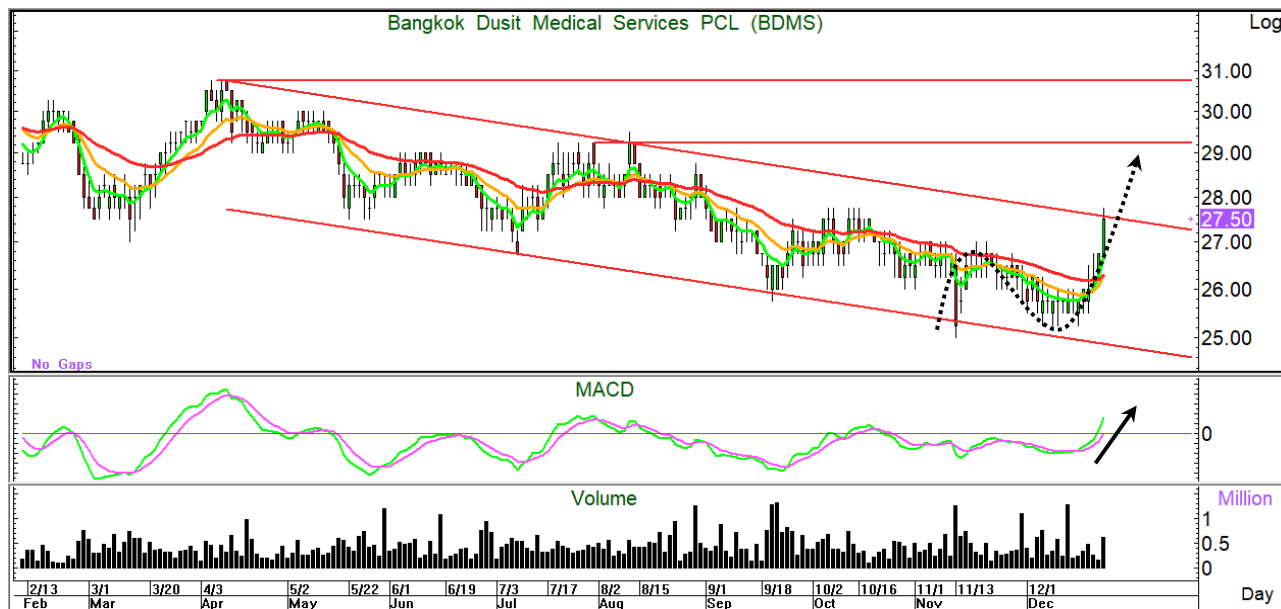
Bangkok Dusit Medical Services PCL (BDMS)

Log

31.00
30.00
29.00
28.00
27.50
27.00
26.00
25.00

No Gaps

MACD

0

Volume

Million
1
0.5
0

2/13 3/1 3/20 4/3 5/2 5/22 6/1 6/19 7/3 7/17 8/2 8/15 9/1 9/18 10/2 10/16 11/1 11/13 12/1
Feb Mar Apr May Jun Jul Aug Sep Oct Nov Dec

Day